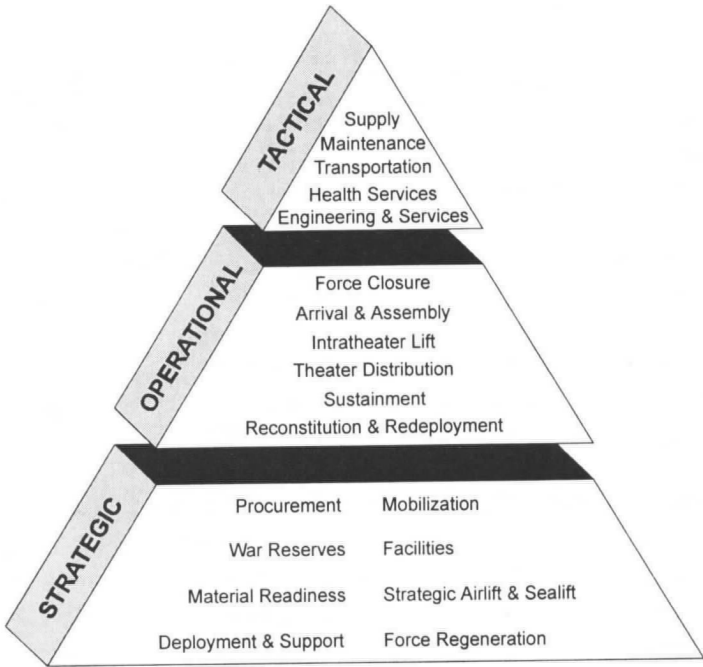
TACTICAL

Supply
Maintenance
Transportation
Health Services
Engineering & Services

OPERATIONAL

Force Closure
Arrival & Assembly
Intratheater Lift
Theater Distribution
Sustainment
Reconstitution & Redeployment

STRATEGIC

Procurement
War Reserves
Material Readiness
Deployment & Support

Mobilization
Facilities
Strategic Airlift & Sealift
Force Regeneration